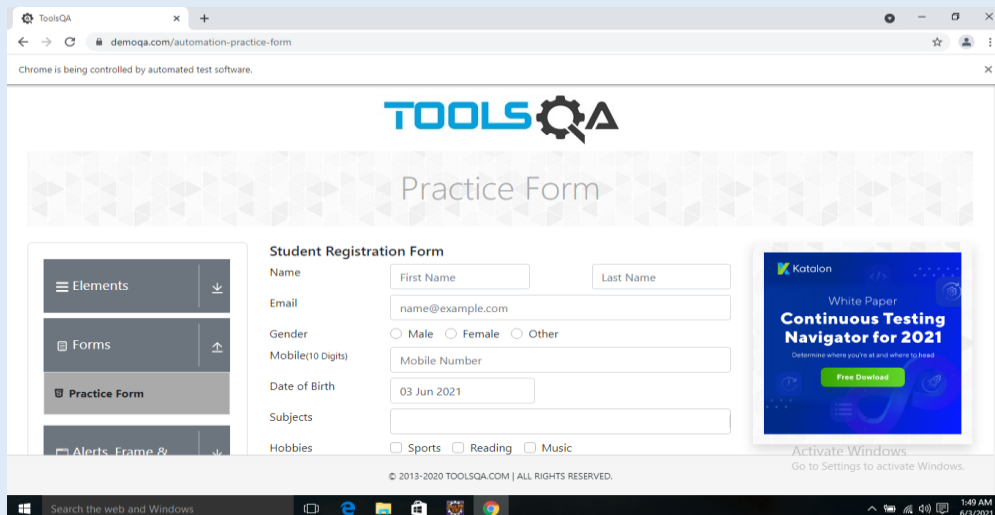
ToolsQA
demoqa.com/automation-practice-form
Chrome is being controlled by automated test software.

TOOLSQA

Practice Form

Elements
Forms
Practice Form
Alerts, Frame &

Student Registration Form
Name First Name Last Name
Email name@example.com
Gender Male Female Other
Mobile(10 Digits) Mobile Number
Date of Birth 03 Jun 2021
Subjects
Hobbies Sports Reading Music

Katalon
White Paper
Continuous Testing Navigator for 2021
Determine where you're at and where to head
Free Dowload

Activate Windows
Go to Settings to activate Windows.

© 2013-2020 TOOLSQA.COM | ALL RIGHTS RESERVED.

Search the web and Windows
1:49 AM
6/3/2021